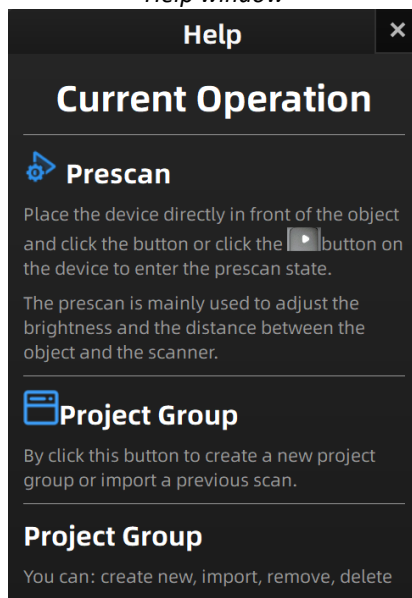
Help window

Help

×

Current Operation

Prescan

Place the device directly in front of the object and click the button or click the button on the device to enter the prescan state.

The prescan is mainly used to adjust the brightness and the distance between the object and the scanner.

Project Group

By click this button to create a new project group or import a previous scan.

Project Group

You can: create new, import, remove, delete